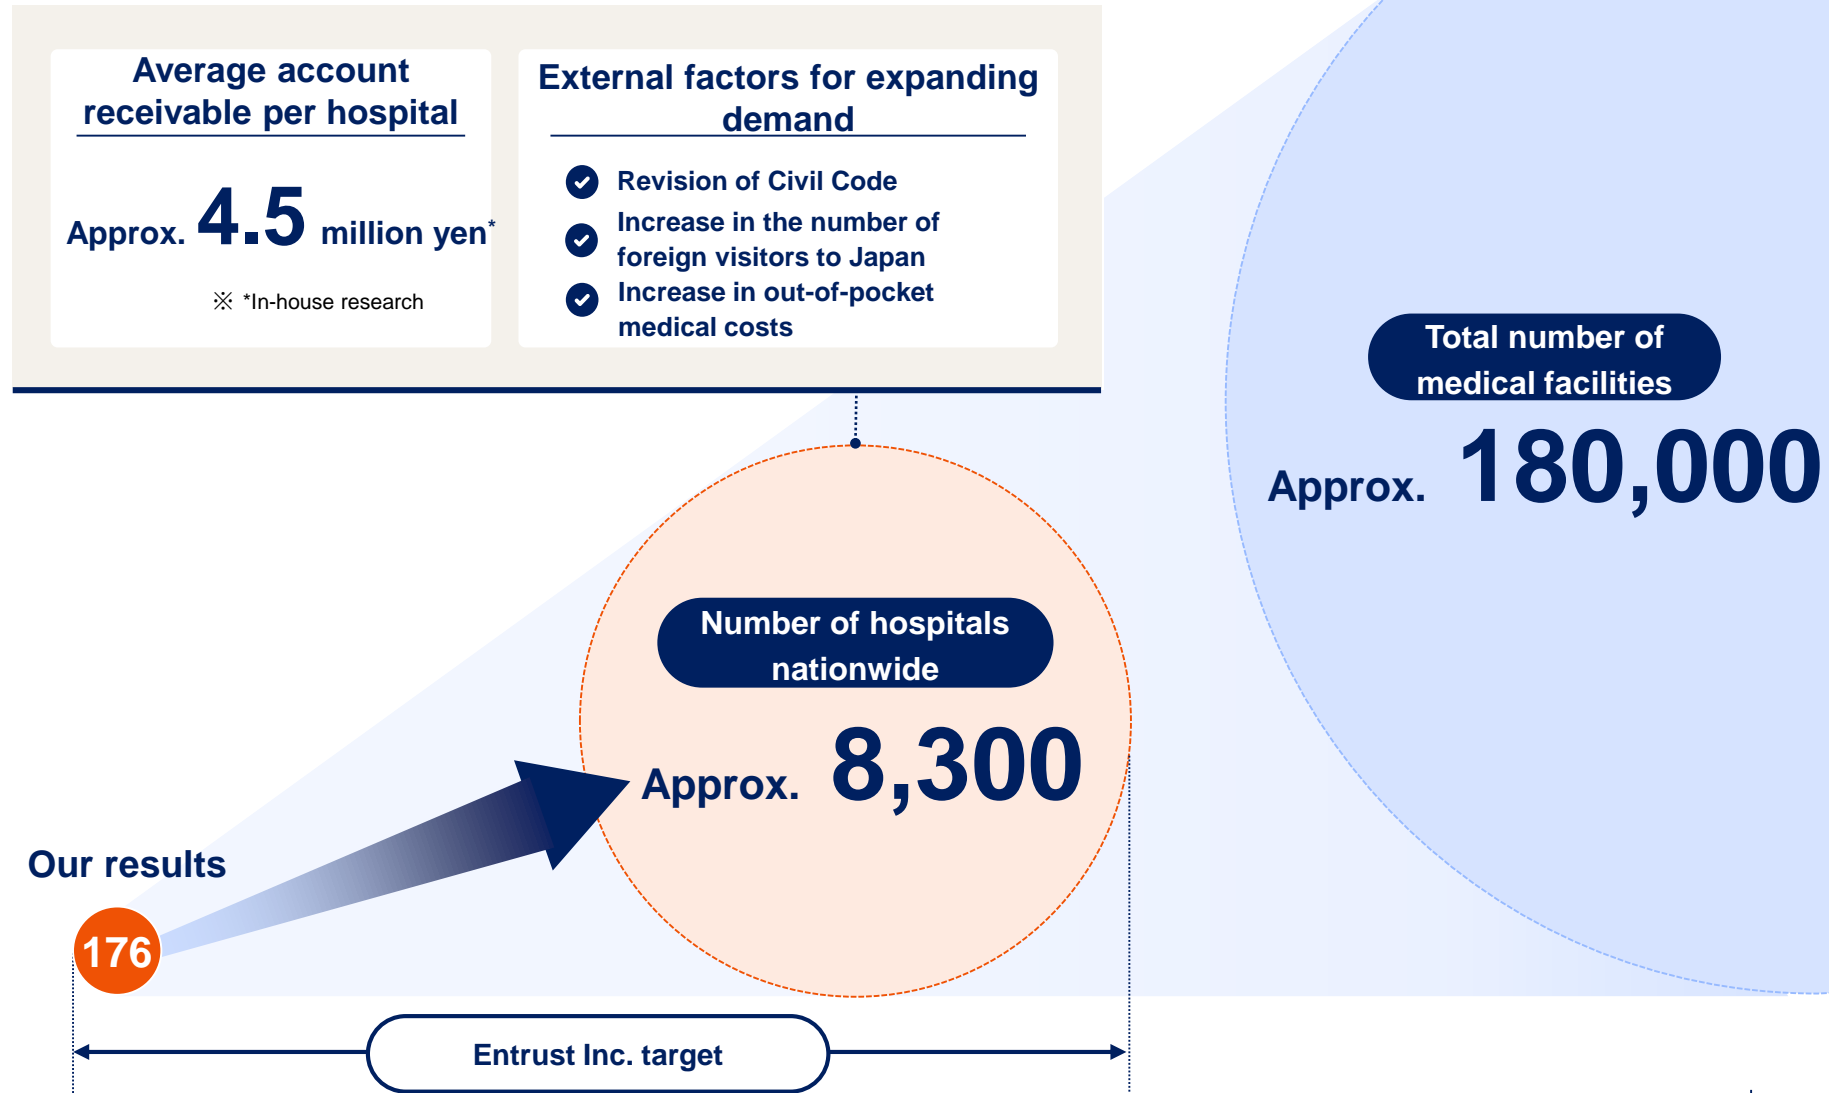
Average account receivable per hospital

Approx. 4.5 million yen*

※ *In-house research

External factors for expanding demand

Revision of Civil Code
Increase in the number of foreign visitors to Japan
Increase in out-of-pocket medical costs

Total number of medical facilities

Approx. 180,000

Number of hospitals nationwide

Approx. 8,300

Our results

176

Entrust Inc. target